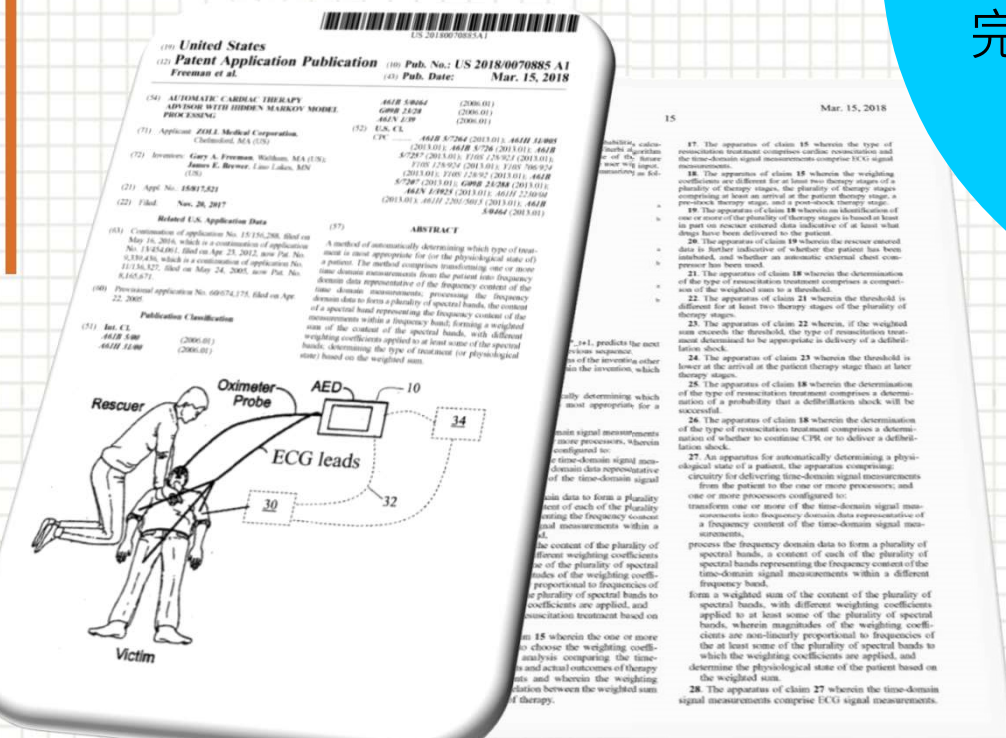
完

US 20180070885A1

(19) United States
(12) Patent Application Publication (10) Pub. No.: US 2018/0070885 A1
Freeman et al. (43) Pub. Date: Mar. 15, 2018

(54) AUTOMATIC CARDIAC THERAPY ADVISOR WITH HIDDEN MARKOV MODEL PROCESSING

(71) Applicant: ZOLL Medical Corporation, Chelmsford, MA (US)

(72) Inventors: Gary A. Freeman, Waltham, MA (US); James E. Brewer, Lino Lakes, MN (US)

(21) Appl. No.: 15/817,521

(22) Filed: Nov. 20, 2017

Related U.S. Application Data

(63) Continuation of application No. 15/156,288, filed on May 16, 2016, which is a continuation of application No. 13/454,061, filed on Apr. 25, 2012, now Pat. No. 9,339,436, which is a continuation of application No. 11/136,327, filed on May 24, 2005, now Pat. No. 8,165,671.

(60) Provisional application No. 60/674,175, filed on Apr. 22, 2005.

Publication Classification

(51) Int. Cl.
A61B 5/00 (2006.01)
A61H 31/00 (2006.01)

A61B 5/0464 (2006.01)
G09B 23/28 (2006.01)
A61N 1/39 (2006.01)

(52) U.S. Cl.
CPC ........ A61B 5/7264 (2013.01); A61H 31/005 (2013.01); A61B 5/726 (2013.01); A61B 5/7257 (2013.01); Y10S 128/923 (2013.01); Y10S 128/924 (2013.01); Y10S 706/924 (2013.01); Y10S 128/92 (2013.01); A61B 5/7267 (2013.01); G09B 23/288 (2013.01); A61N 1/3925 (2013.01); A61H 2230/04 (2013.01); A61H 2201/5015 (2013.01); A61B 5/0464 (2013.01)

(57) ABSTRACT

A method of automatically determining which type of treatment is most appropriate for (or the physiological state of) a patient. The method comprises transforming one or more time domain measurements from the patient into frequency domain data representative of the frequency content of the time domain measurements; processing the frequency domain data to form a plurality of spectral bands, the content of a spectral band representing the frequency content of the measurements within a frequency band; forming a weighted sum of the content of the spectral bands, with different weighting coefficients applied to at least some of the spectral bands; determining the type of treatment (or physiological state) based on the weighted sum.

Oximeter-Probe
AED
10
Rescuer
34
ECG leads
30
32
Victim

15

Mar. 15, 2018

17. The apparatus of claim 15 wherein the type of resuscitation treatment comprises cardiac resuscitation and the time-domain signal measurements comprise ECG signal measurements.

18. The apparatus of claim 15 wherein the weighting coefficients are different for at least two therapy stages of a plurality of therapy stages, the plurality of therapy stages comprising at least an arrival at the patient therapy stage, a pre-shock therapy stage, and a post-shock therapy stage.

19. The apparatus of claim 18 wherein an identification of one or more of the plurality of therapy stages is based at least in part on rescuer entered data indicative of at least what drugs have been delivered to the patient.

20. The apparatus of claim 19 wherein the rescuer entered data is further indicative of whether the patient has been intubated, and whether an automatic external chest compressor has been used.

21. The apparatus of claim 18 wherein the determination of the type of resuscitation treatment comprises a comparison of the weighted sum to a threshold.

22. The apparatus of claim 21 wherein the threshold is different for at least two therapy stages of the plurality of therapy stages.

23. The apparatus of claim 22 wherein, if the weighted sum exceeds the threshold, the type of resuscitation treatment determined to be appropriate is delivery of a defibrillation shock.

24. The apparatus of claim 23 wherein the threshold is lower at the arrival at the patient therapy stage than at later therapy stages.

25. The apparatus of claim 18 wherein the determination of the type of resuscitation treatment comprises a determination of a probability that a defibrillation shock will be successful.

26. The apparatus of claim 18 wherein the determination of the type of resuscitation treatment comprises a determination of whether to continue CPR or to deliver a defibrillation shock.

27. An apparatus for automatically determining a physiological state of a patient, the apparatus comprising:
circuitry for delivering time-domain signal measurements from the patient to the one or more processors; and
one or more processors configured to:
transform one or more of the time-domain signal measurements into frequency domain data representative of a frequency content of the time-domain signal measurements,
process the frequency domain data to form a plurality of spectral bands, a content of each of the plurality of spectral bands representing the frequency content of the time-domain signal measurements within a different frequency band,
form a weighted sum of the content of the plurality of spectral bands, with different weighting coefficients applied to at least some of the plurality of spectral bands, wherein magnitudes of the weighting coefficients are non-linearly proportional to frequencies of the at least some of the plurality of spectral bands to which the weighting coefficients are applied, and
determine the physiological state of the patient based on the weighted sum.

28. The apparatus of claim 27 wherein the time-domain signal measurements comprise ECG signal measurements.

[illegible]